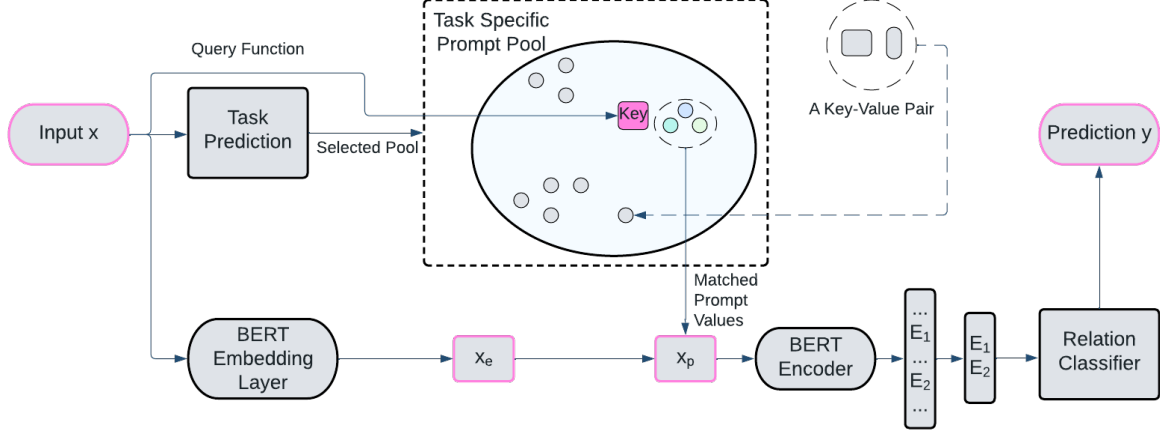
Task Specific Prompt Pool

Query Function

A Key-Value Pair

Input x

Task Prediction

Selected Pool

Key

Prediction y

Matched Prompt Values

BERT Embedding Layer

$x_e$

$x_p$

BERT Encoder

...
$E_1$
...
$E_2$
...

$E_1$
$E_2$

Relation Classifier